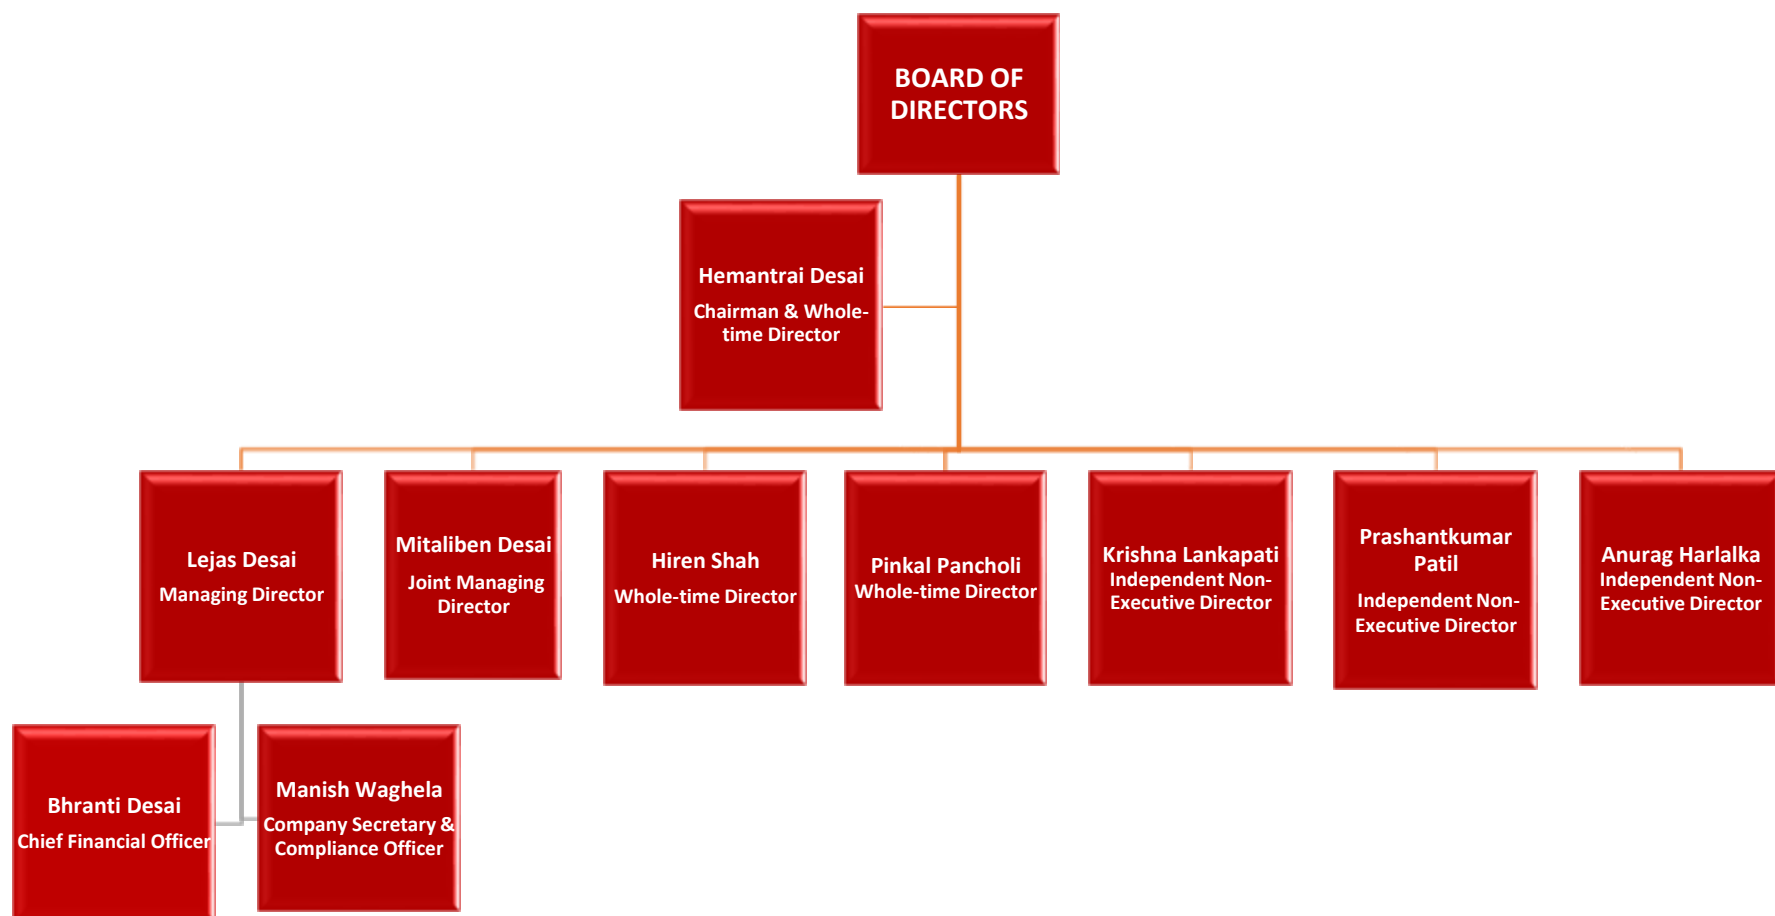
BOARD OF DIRECTORS

Hemantrai Desai
Chairman & Whole-time Director

Lejas Desai
Managing Director

Mitaliben Desai
Joint Managing Director

Hiren Shah
Whole-time Director

Pinkal Pancholi
Whole-time Director

Krishna Lankapati
Independent Non-Executive Director

Prashantkumar Patil
Independent Non-Executive Director

Anurag Harlalka
Independent Non-Executive Director

Bhranti Desai
Chief Financial Officer

Manish Waghela
Company Secretary & Compliance Officer